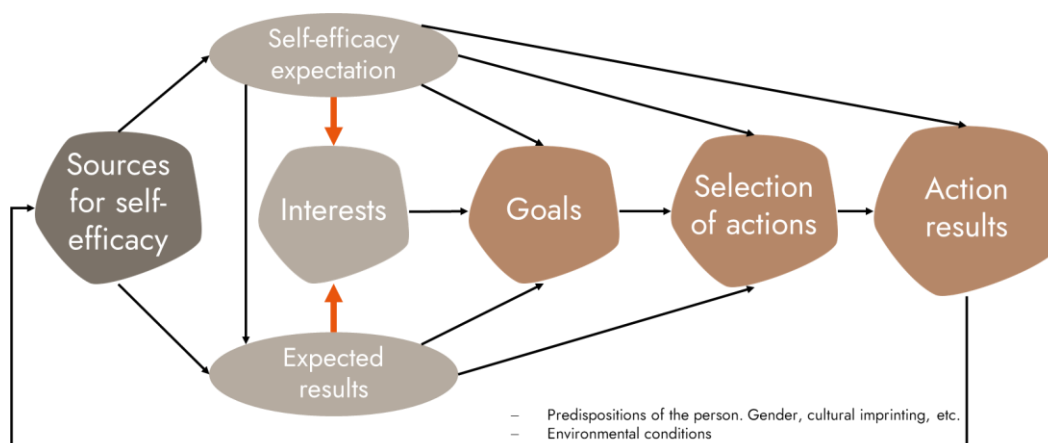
Self-efficacy expectation

Sources for self-efficacy

Interests

Goals

Selection of actions

Action results

Expected results

– Predispositions of the person. Gender, cultural imprinting, etc.
– Environmental conditions